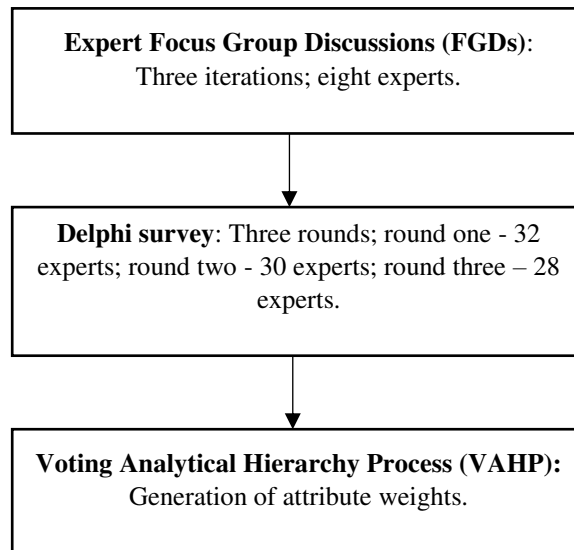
**Expert Focus Group Discussions (FGDs)**: Three iterations; eight experts.

**Delphi survey**: Three rounds; round one - 32 experts; round two - 30 experts; round three – 28 experts.

**Voting Analytical Hierarchy Process (VAHP):** Generation of attribute weights.